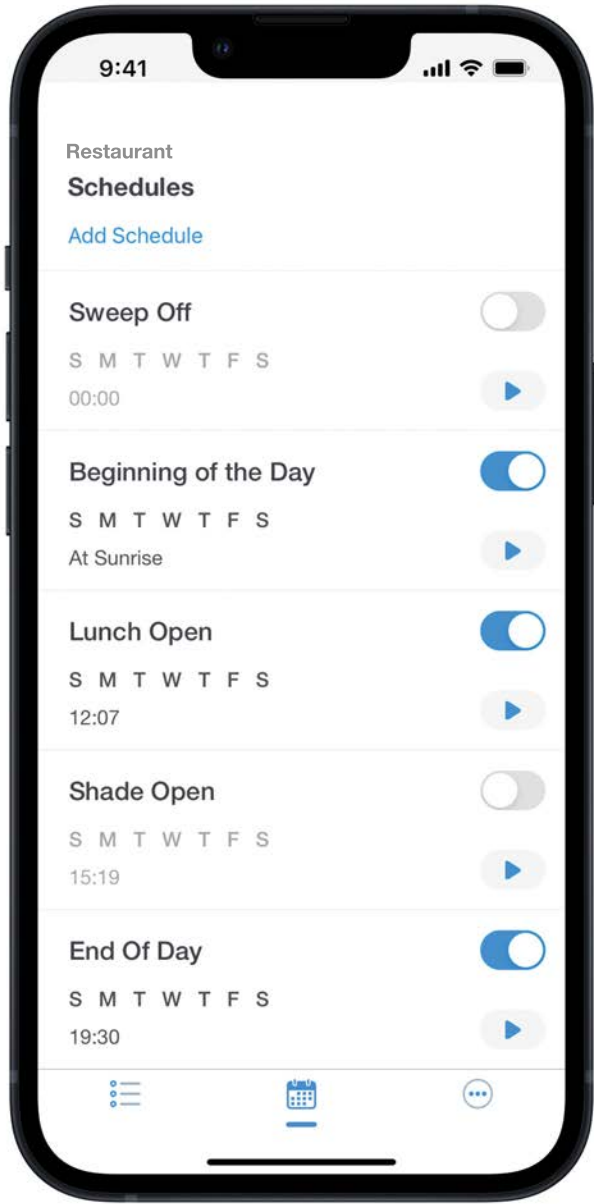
9:41

Restaurant
Schedules
Add Schedule

Sweep Off
S M T W T F S
00:00

Beginning of the Day
S M T W T F S
At Sunrise

Lunch Open
S M T W T F S
12:07

Shade Open
S M T W T F S
15:19

End Of Day
S M T W T F S
19:30